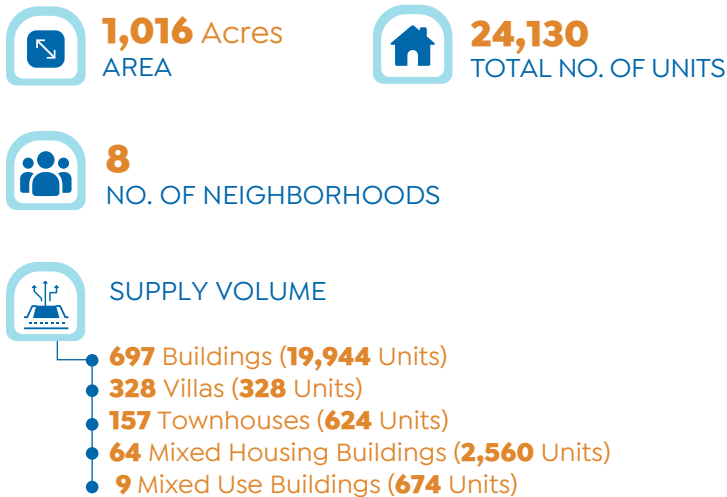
**1,016** Acres
AREA

**24,130**
TOTAL NO. OF UNITS

**8**
NO. OF NEIGHBORHOODS

SUPPLY VOLUME

- **697** Buildings (**19,944** Units)
- **328** Villas (**328** Units)
- **157** Townhouses (**624** Units)
- **64** Mixed Housing Buildings (**2,560** Units)
- **9** Mixed Use Buildings (**674** Units)